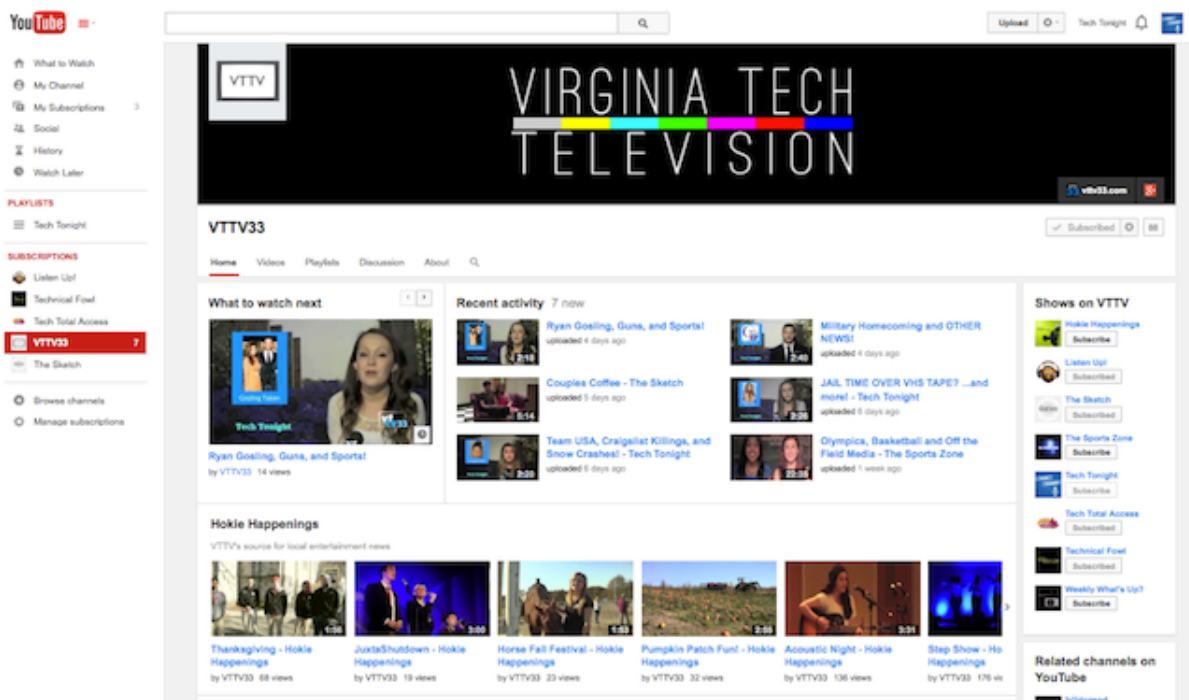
YouTube

Upload

Tech Tonight

What to Watch
My Channel
My Subscriptions
Social
History
Watch Later

PLAYLISTS
Tech Tonight

SUBSCRIPTIONS
Listen Up!
Technical Fowl
Tech Total Access
VTTV33 7
The Sketch

Browse channels
Manage subscriptions

VTTV

VIRGINIA TECH TELEVISION

vttv33.com

VTTV33

Subscribed

Home Videos Playlists Discussion About

What to watch next

Tech Tonight

Ryan Gosling, Guns, and Sports!
by VTTV33 14 views

Recent activity 7 new

Ryan Gosling, Guns, and Sports!
uploaded 4 days ago

Military Homecoming and OTHER NEWS!
uploaded 4 days ago

Couples Coffee - The Sketch
uploaded 5 days ago

JAIL TIME OVER VHS TAPE? ...and more! - Tech Tonight
uploaded 6 days ago

Team USA, Craigslist Killings, and Snow Crashes! - Tech Tonight
uploaded 6 days ago

Olympics, Basketball and Off the Field Media - The Sports Zone
uploaded 1 week ago

Shows on VTTV

Hokie Happenings
Subscribe
Listen Up!
Subscribed
The Sketch
Subscribed
The Sports Zone
Subscribe
Tech Tonight
Subscribed
Tech Total Access
Subscribed
Technical Fowl
Subscribed
Weekly What's Up?
Subscribe

Hokie Happenings

VTTV's source for local entertainment news

Thanksgiving - Hokie Happenings
by VTTV33 68 views

JuxtaShutdown - Hokie Happenings
by VTTV33 19 views

Horse Fall Festival - Hokie Happenings
by VTTV33 23 views

Pumpkin Patch Fun! - Hokie Happenings
by VTTV33 32 views

Acoustic Night - Hokie Happenings
by VTTV33 136 views

Step Show - Ho Happenings
by VTTV33 176 vi

Related channels on YouTube